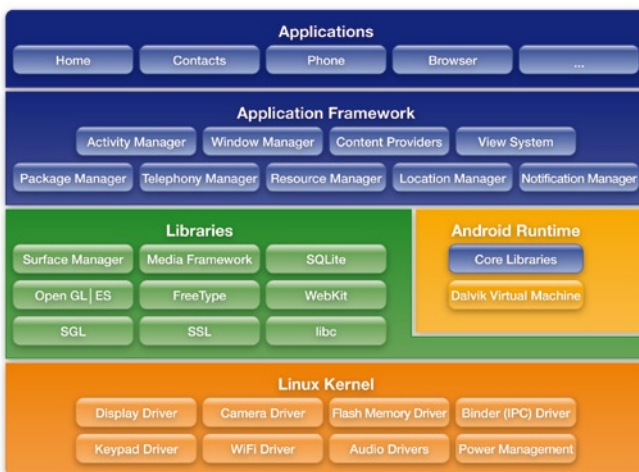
Applications

Home
Contacts
Phone
Browser
...

Application Framework

Activity Manager
Window Manager
Content Providers
View System

Package Manager
Telephony Manager
Resource Manager
Location Manager
Notification Manager

Libraries

Surface Manager
Media Framework
SQLite

Open GL | ES
FreeType
WebKit

SGL
SSL
libc

Android Runtime

Core Libraries
Dalvik Virtual Machine

Linux Kernel

Display Driver
Camera Driver
Flash Memory Driver
Binder (IPC) Driver

Keypad Driver
WiFi Driver
Audio Drivers
Power Management